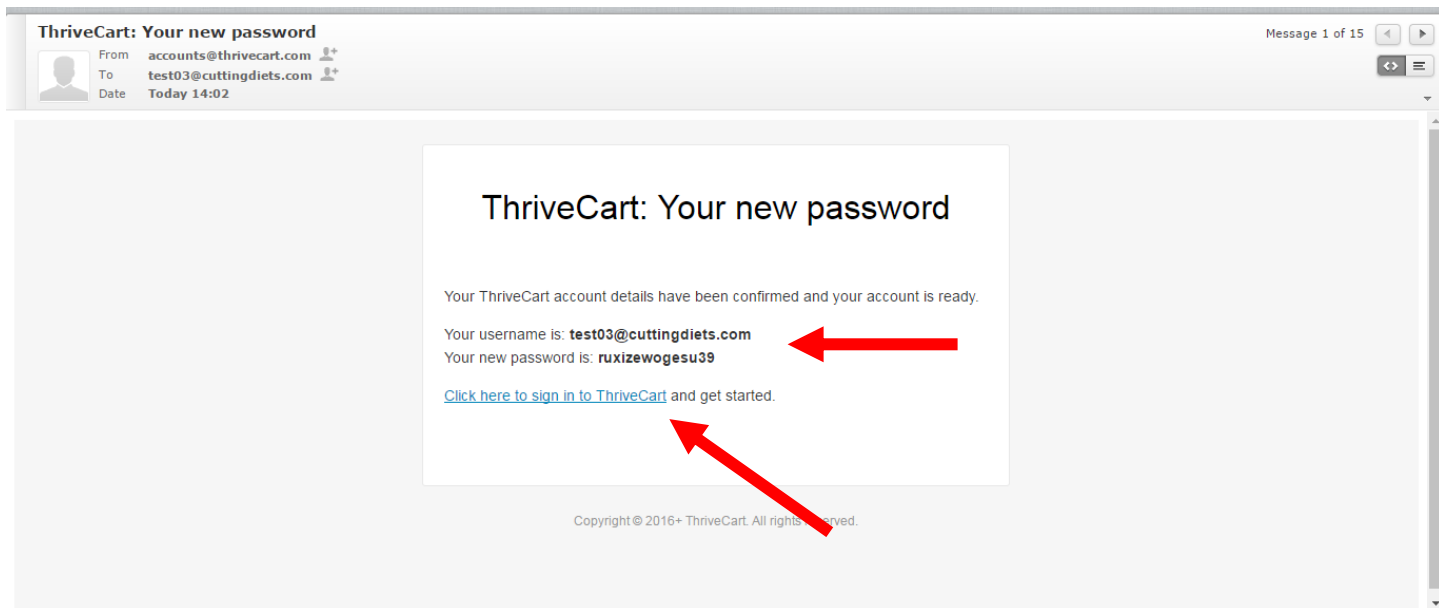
ThriveCart: Your new password

From accounts@thrivecart.com
To test03@cuttingdiets.com
Date Today 14:02

Message 1 of 15

ThriveCart: Your new password

Your ThriveCart account details have been confirmed and your account is ready.

Your username is: **test03@cuttingdiets.com**
Your new password is: **ruxizewogesu39**

Click here to sign in to ThriveCart and get started.

Copyright © 2016+ ThriveCart. All rights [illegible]erved.